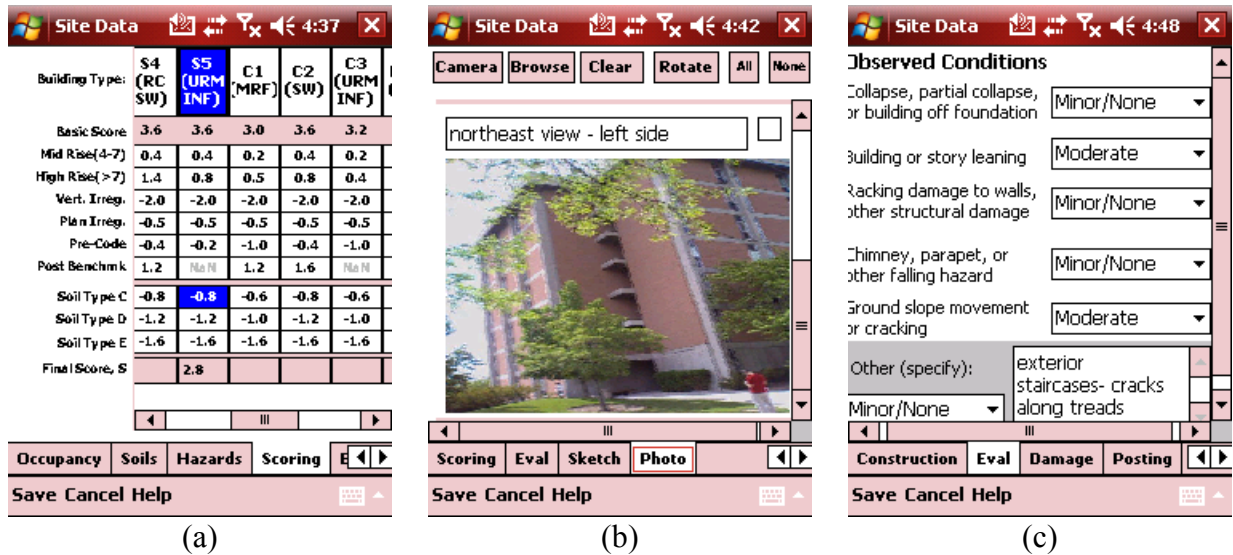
Site Data 4:37 ✕

| Building Type: | S4 (RC SW) | S5 (URM INF) | C1 (MRF) | C2 (SW) | C3 (URM INF) |
|---|---|---|---|---|---|
| Basic Score | 3.6 | 3.6 | 3.0 | 3.6 | 3.2 |
| Mid Rise(4-7) | 0.4 | 0.4 | 0.2 | 0.4 | 0.2 |
| High Rise(>7) | 1.4 | 0.8 | 0.5 | 0.8 | 0.4 |
| Vert. Irreg. | -2.0 | -2.0 | -2.0 | -2.0 | -2.0 |
| Plan Irreg. | -0.5 | -0.5 | -0.5 | -0.5 | -0.5 |
| Pre-Code | -0.4 | -0.2 | -1.0 | -0.4 | -1.0 |
| Post Benchmk | 1.2 | NaN | 1.2 | 1.6 | NaN |
| Soil Type C | -0.8 | -0.8 | -0.6 | -0.8 | -0.6 |
| Soil Type D | -1.2 | -1.2 | -1.0 | -1.2 | -1.0 |
| Soil Type E | -1.6 | -1.6 | -1.6 | -1.6 | -1.6 |
| Final Score, S | | 2.8 | | | |

Occupancy Soils Hazards Scoring E

Save Cancel Help

(a)

Site Data 4:42 ✕

Camera Browse Clear Rotate All None

northeast view - left side

Scoring Eval Sketch Photo

Save Cancel Help

(b)

Site Data 4:48 ✕

Observed Conditions

Collapse, partial collapse, or building off foundation Minor/None

Building or story leaning Moderate

Racking damage to walls, other structural damage Minor/None

Chimney, parapet, or other falling hazard Minor/None

Ground slope movement or cracking Moderate

Other (specify): exterior staircases- cracks along treads

Minor/None

Construction Eval Damage Posting

Save Cancel Help

(c)